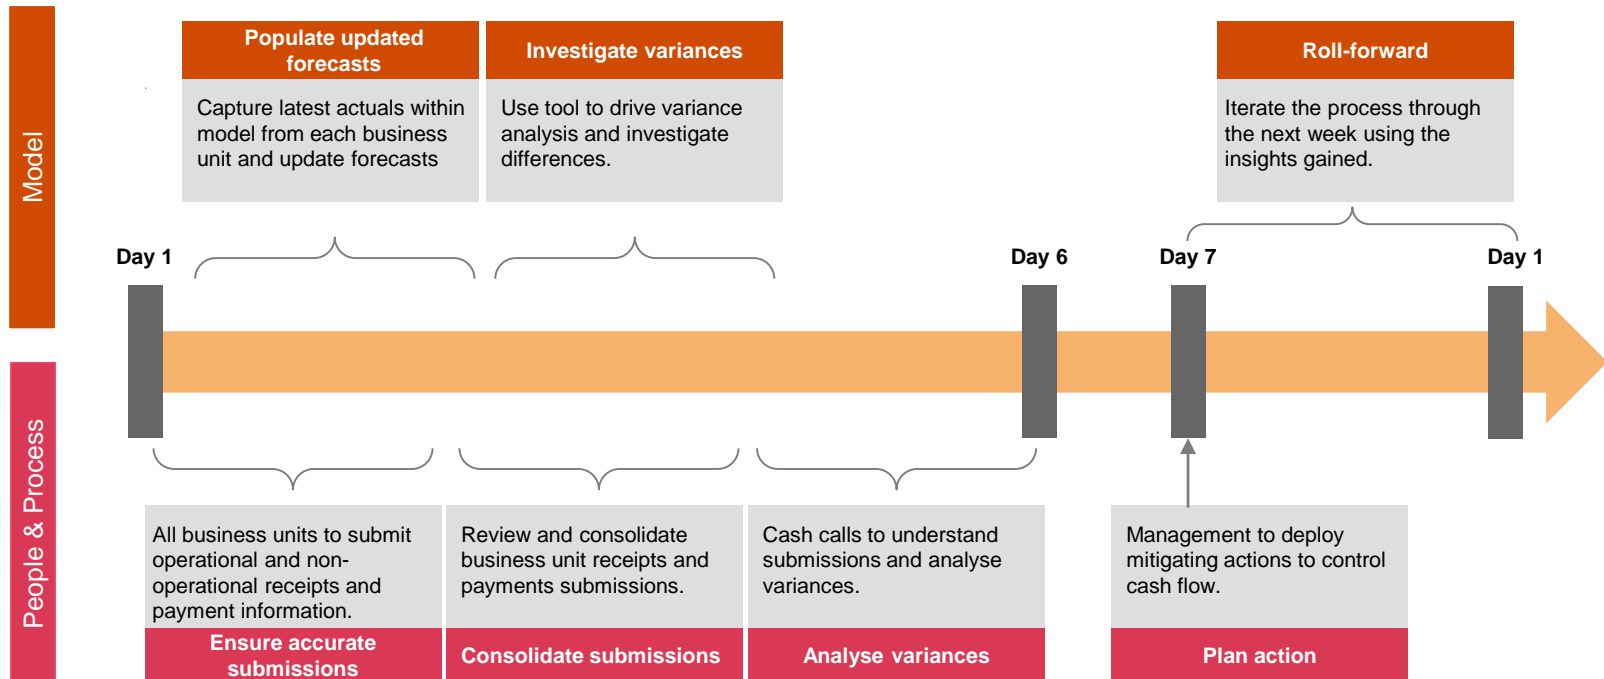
Model

Populate updated forecasts

Capture latest actuals within model from each business unit and update forecasts

Investigate variances

Use tool to drive variance analysis and investigate differences.

Roll-forward

Iterate the process through the next week using the insights gained.

Day 1

Day 6

Day 7

Day 1

People & Process

All business units to submit operational and non-operational receipts and payment information.

Ensure accurate submissions

Review and consolidate business unit receipts and payments submissions.

Consolidate submissions

Cash calls to understand submissions and analyse variances.

Analyse variances

Management to deploy mitigating actions to control cash flow.

Plan action